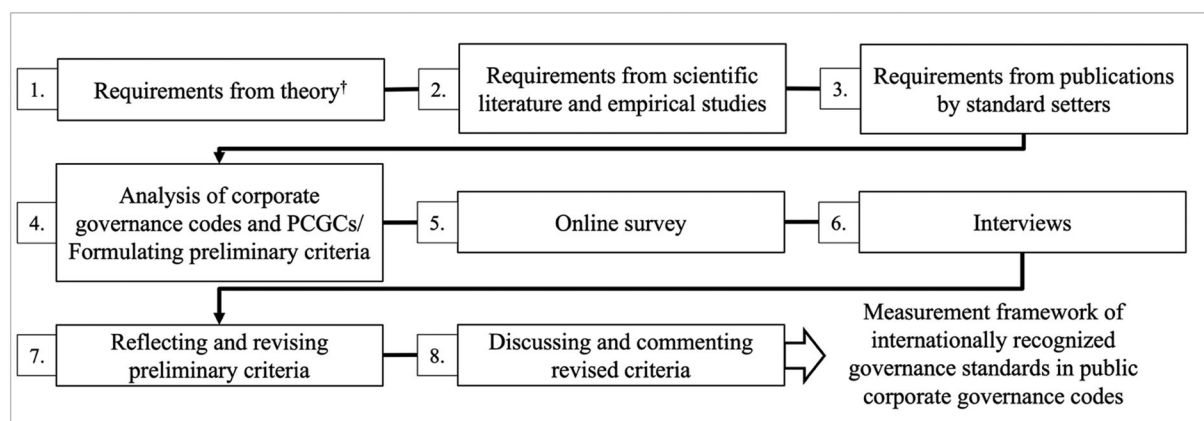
1. Requirements from theory$^{\dagger}$

2. Requirements from scientific literature and empirical studies

3. Requirements from publications by standard setters

4. Analysis of corporate governance codes and PCGCs/ Formulating preliminary criteria

5. Online survey

6. Interviews

7. Reflecting and revising preliminary criteria

8. Discussing and commenting revised criteria

Measurement framework of internationally recognized governance standards in public corporate governance codes